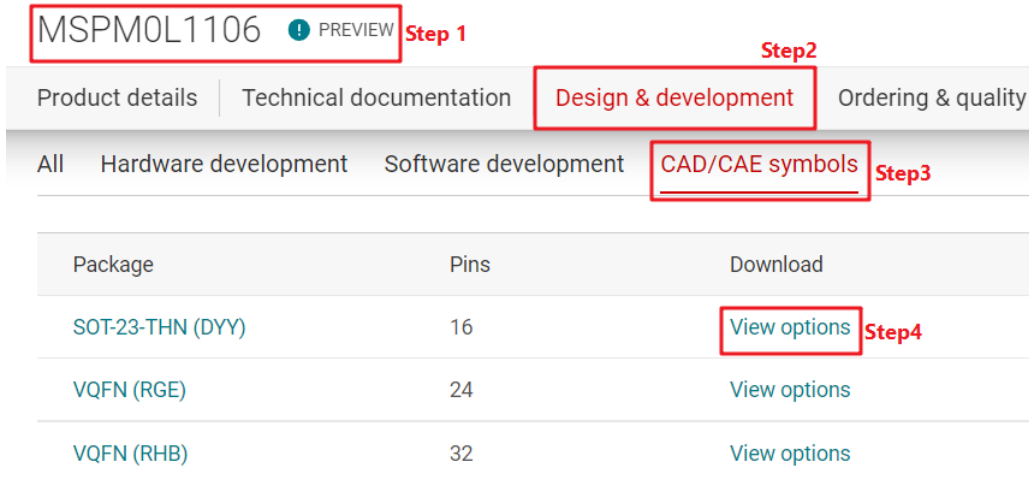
MSPM0L1106 PREVIEW Step 1

Step2

Product details Technical documentation Design & development Ordering & quality

All Hardware development Software development CAD/CAE symbols Step3

| Package | Pins | Download |
|---|---|---|
| SOT-23-THN (DYY) | 16 | View options Step4 |
| VQFN (RGE) | 24 | View options |
| VQFN (RHB) | 32 | View options |